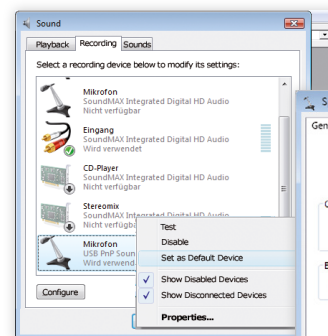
Sound

Playback Recording Sounds

Select a recording device below to modify its settings:

Mikrofon
SoundMAX Integrated Digital HD Audio
Nicht verfügbar

Eingang
SoundMAX Integrated Digital HD Audio
Wird verwendet

CD-Player
SoundMAX Integrated Digital HD Audio
Nicht verfügbar

Stereomix
SoundMAX Integrated Digital HD Audio
Nicht verfügbar

Mikrofon
USB PnP Soun
Wird verwend

Test
Disable
Set as Default Device
Show Disabled Devices
Show Disconnected Devices
Properties...

Configure

S
Gen
C
E